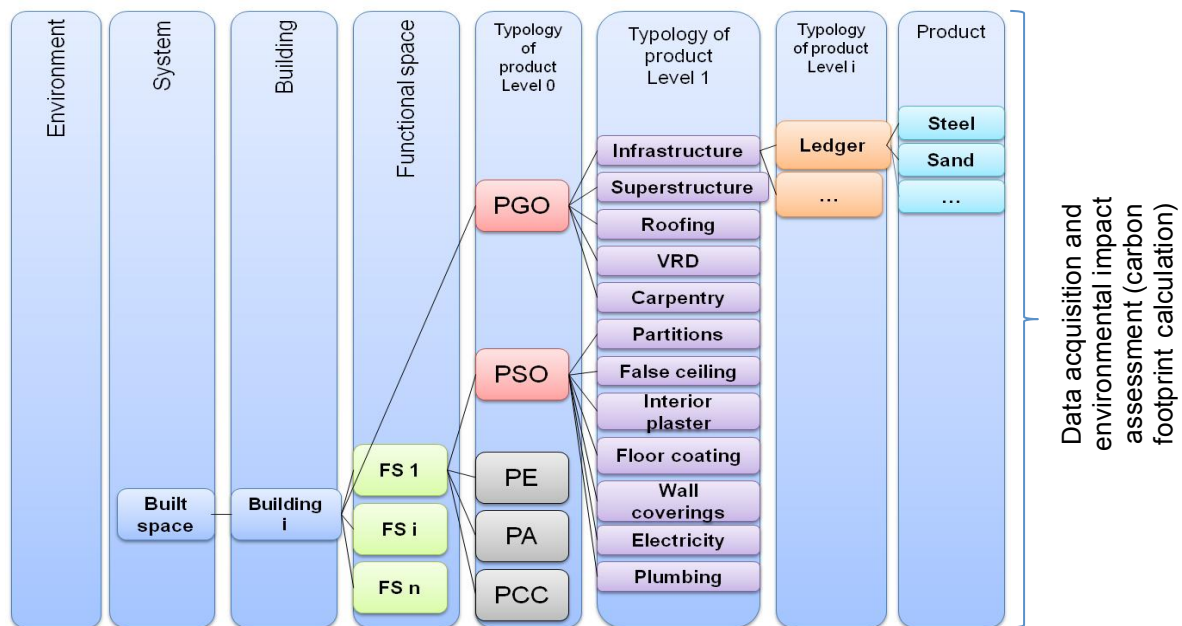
Environment

System

Building

Functional space

Typology of product Level 0

Typology of product Level 1

Typology of product Level i

Product

Built space

Building i

FS 1

FS i

FS n

PGO

PSO

PE

PA

PCC

Infrastructure

Superstructure

Roofing

VRD

Carpentry

Partitions

False ceiling

Interior plaster

Floor coating

Wall coverings

Electricity

Plumbing

Ledger

...

Steel

Sand

...

Data acquisition and environmental impact assessment (carbon footprint calculation)